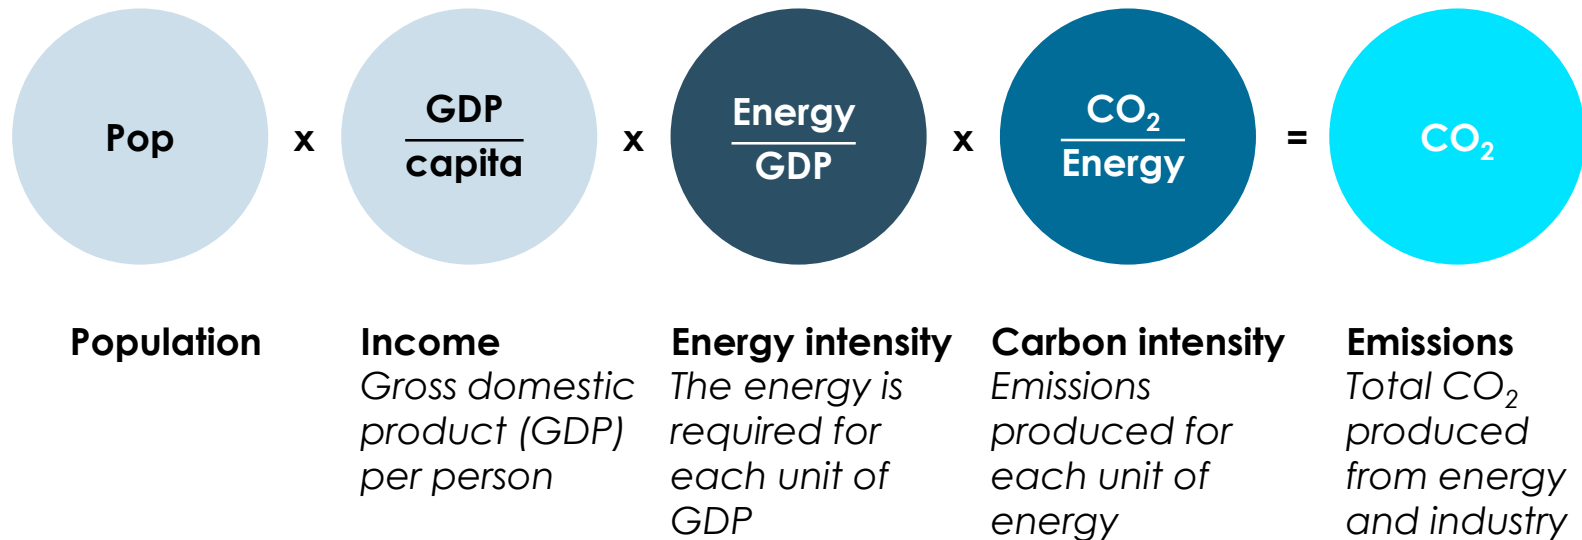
Pop x $\frac{\text{GDP}}{\text{capita}}$ x $\frac{\text{Energy}}{\text{GDP}}$ x $\frac{CO_2}{\text{Energy}}$ = $CO_2$

**Population**

**Income**
*Gross domestic product (GDP) per person*

**Energy intensity**
*The energy is required for each unit of GDP*

**Carbon intensity**
*Emissions produced for each unit of energy*

**Emissions**
*Total $CO_2$ produced from energy and industry*